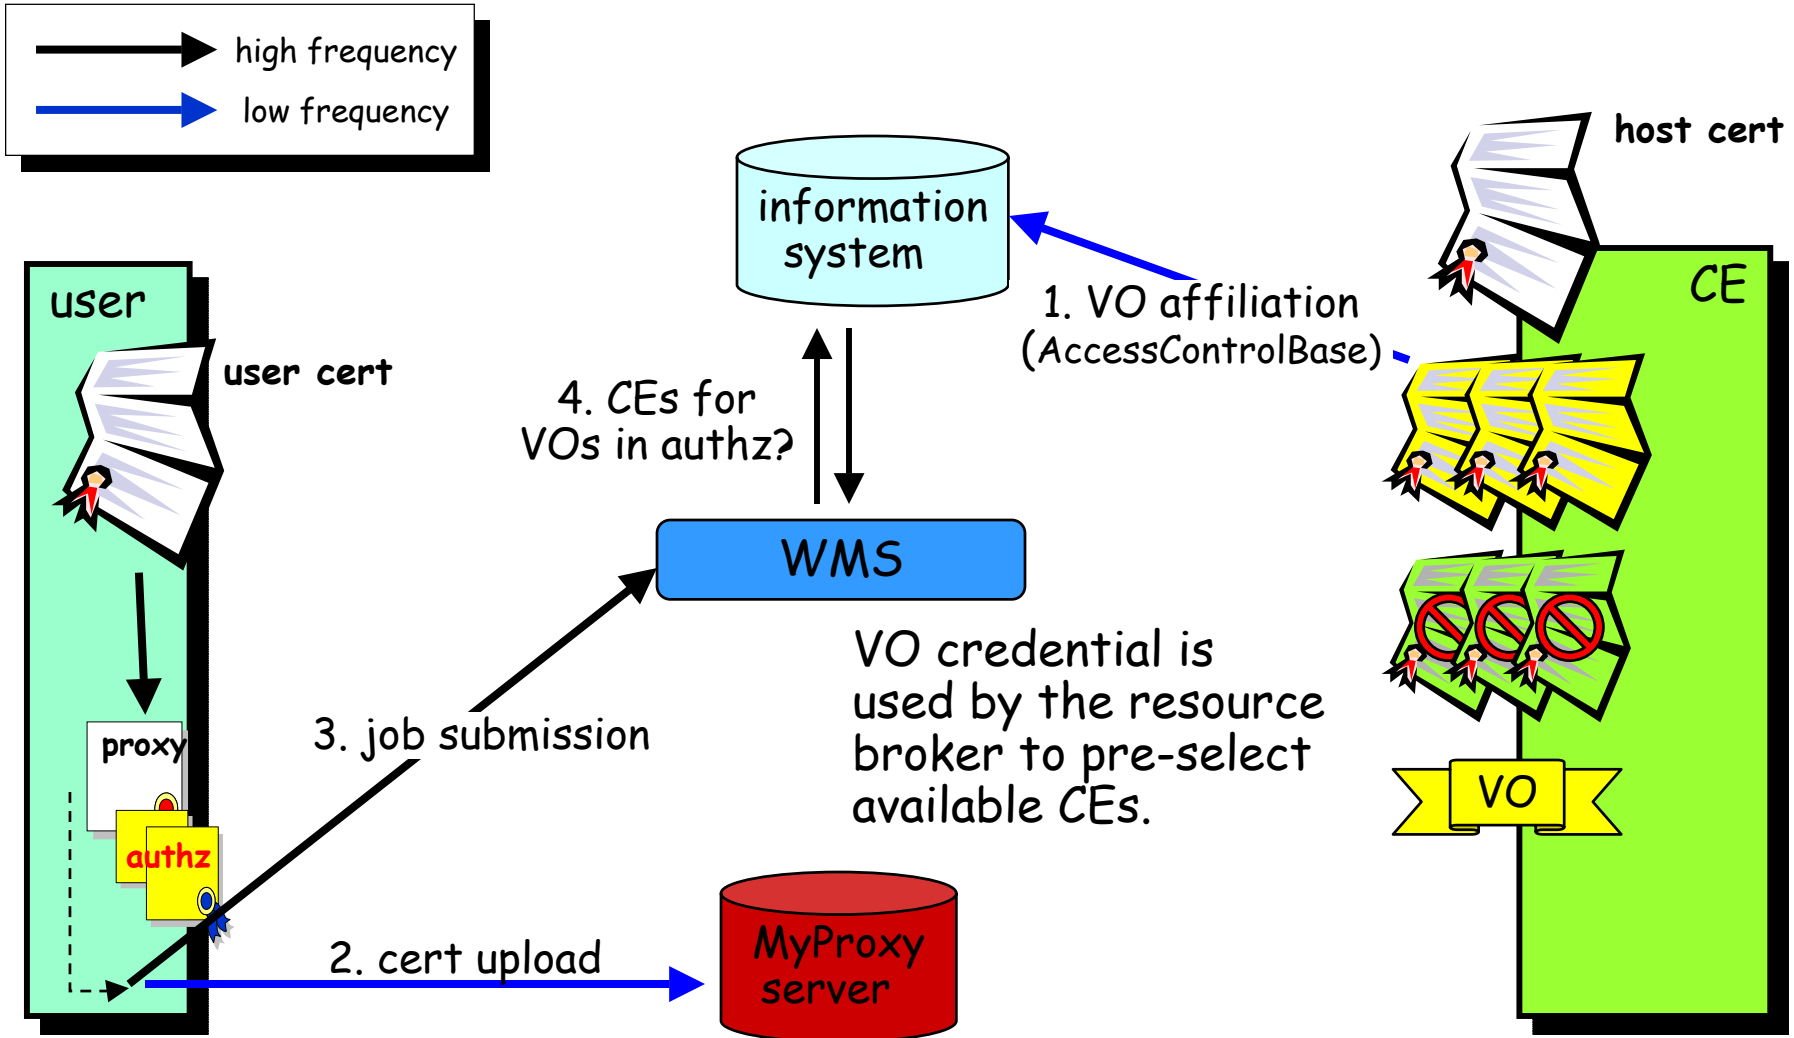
high frequency
low frequency

information system

host cert

user

user cert

CE

1. VO affiliation (AccessControlBase)

4. CEs for VOs in authz?

WMS

VO credential is used by the resource broker to pre-select available CEs.

proxy

authz

3. job submission

VO

2. cert upload

MyProxy server